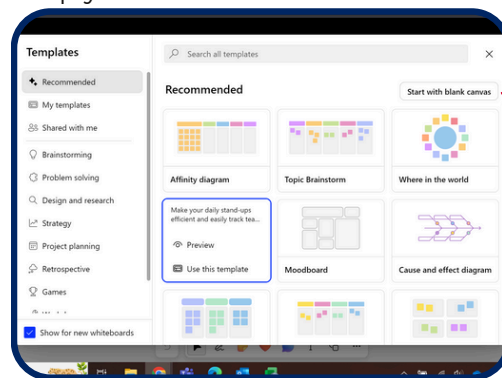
Templates

Recommended
My templates
Shared with me
Brainstorming
Problem solving
Design and research
Strategy
Project planning
Retrospective
Games

Show for new whiteboards

Search all templates

Recommended

Start with blank canvas

Affinity diagram

Topic Brainstorm

Where in the world

Make your daily stand-ups efficient and easily track tea...

Preview

Use this template

Moodboard

Cause and effect diagram